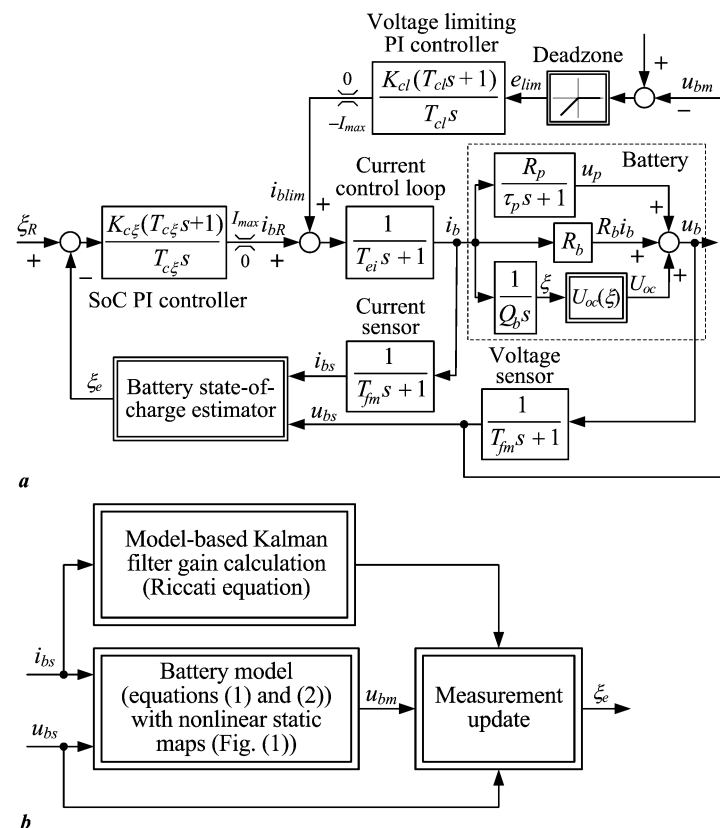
Voltage limiting PI controller

Deadzone

+

$u_{bm}$

−

$\frac{K_{cl}(T_{cl}s+1)}{T_{cl}s}$

$e_{lim}$

0

$-I_{max}$

$i_{blim}$

+

Current control loop

Battery

$\frac{R_p}{\tau_p s+1}$

$u_p$

+

$\xi_R$

+

$\frac{K_{c\xi}(T_{c\xi}s+1)}{T_{c\xi}s}$

$I_{max}$

0

$i_{bR}$

+

$\frac{1}{T_{ei}s+1}$

$i_b$

$R_b$

$R_b i_b$

+

$u_b$

−

SoC PI controller

$\frac{1}{Q_b s}$

$\xi$

$U_{oc}(\xi)$

$U_{oc}$

+

Current sensor

$\xi_e$

$i_{bs}$

$\frac{1}{T_{fm}s+1}$

Voltage sensor

Battery state-of-charge estimator

$u_{bs}$

$\frac{1}{T_{fm}s+1}$

a

Model-based Kalman filter gain calculation (Riccati equation)

$i_{bs}$

Battery model (equations (1) and (2)) with nonlinear static maps (Fig. (1))

$u_{bm}$

Measurement update

$\xi_e$

$u_{bs}$

b